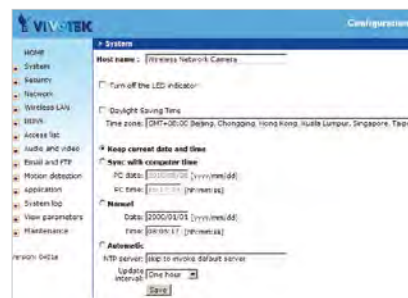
VIVOTEK

Configuration

HOME
System
Security
Network
Wireless LAN
DDNS
Access list
Audio and video
Email and FTP
Motion detection
Application
System log
View parameters
Maintenance

Version: 0401a

» System

Host name : Wireless Network Camera

Turn off the LED indicator

Daylight Saving Time

Time zone: GMT+08:00 Beijing, Chongqing, Hong Kong, Kuala Lumpur, Singapore, Taip

Keep current date and time

Sync with computer time

PC date: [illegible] [yyyy/mm/dd]

PC time: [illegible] [hh:mm:ss]

Manual

Date: 2000/01/01 [yyyy/mm/dd]

Time: 08:09:17 [hh:mm:ss]

Automatic

NTP server: skip to invoke default server

Update interval: One hour

Save